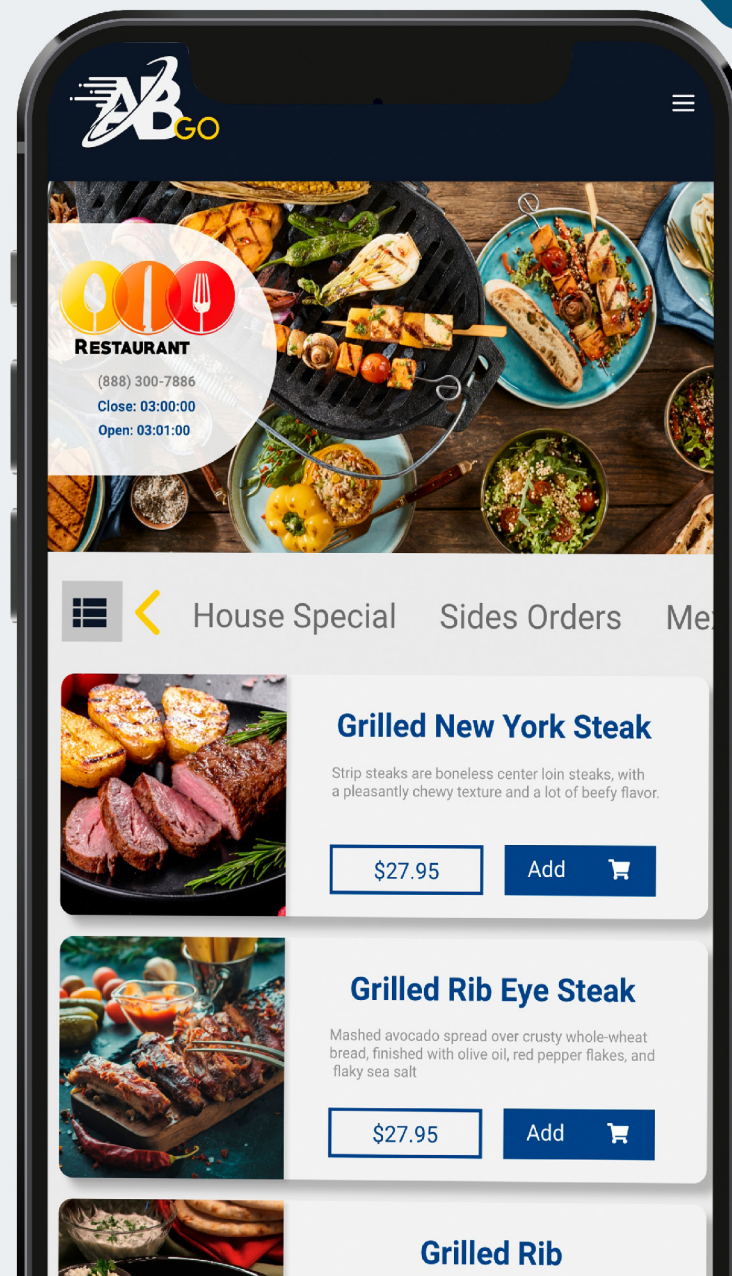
AB GO

RESTAURANT

(888) 300-7886

Close: 03:00:00

Open: 03:01:00

House Special Sides Orders Me

Grilled New York Steak

Strip steaks are boneless center loin steaks, with a pleasantly chewy texture and a lot of beefy flavor.

$27.95

Add

Grilled Rib Eye Steak

Mashed avocado spread over crusty whole-wheat bread, finished with olive oil, red pepper flakes, and flaky sea salt

$27.95

Add

Grilled Rib